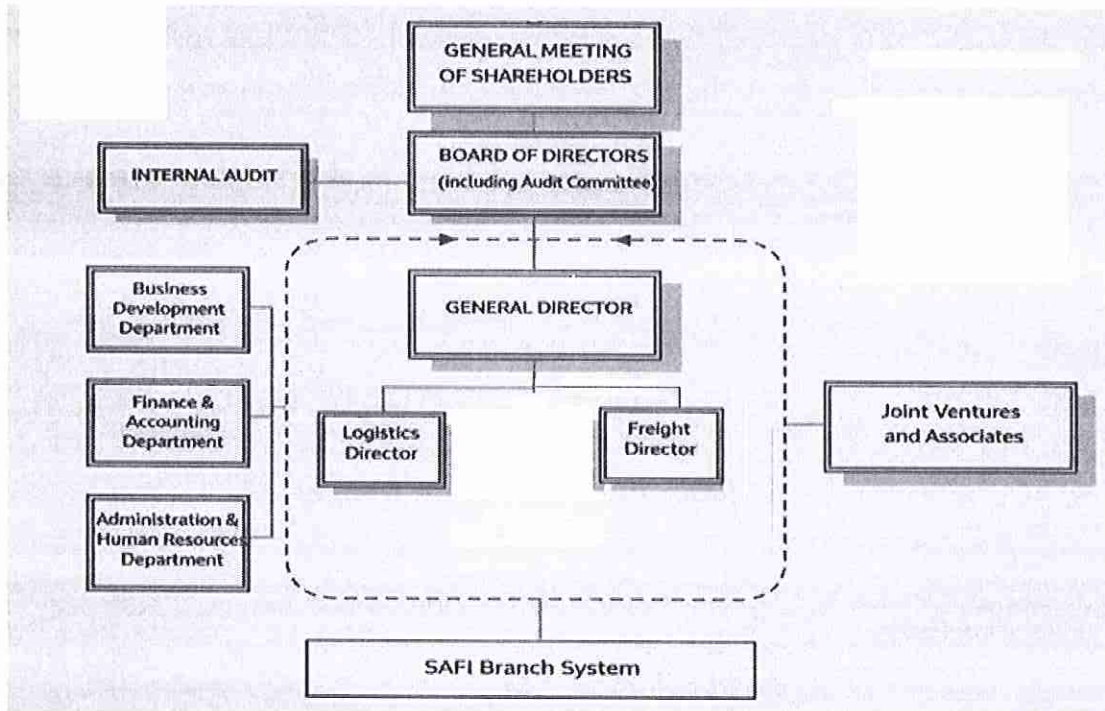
GENERAL MEETING OF SHAREHOLDERS

INTERNAL AUDIT

BOARD OF DIRECTORS (including Audit Committee)

Business Development Department

Finance & Accounting Department

Administration & Human Resources Department

GENERAL DIRECTOR

Logistics Director

Freight Director

Joint Ventures and Associates

SAFI Branch System